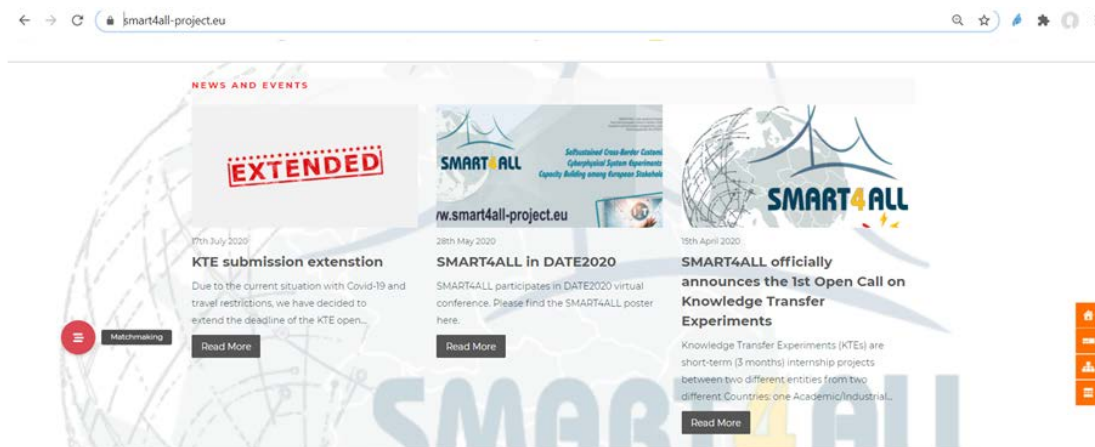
smart4all-project.eu

NEWS AND EVENTS

EXTENDED

17th July 2020

KTE submission extenstion

Due to the current situation with Covid-19 and travel restrictions, we have decided to extend the deadline of the KTE open...

Read More

SMART4ALL

Selfsustained Cross-Border Custom Cyberphysical System Experiments Capacity Building among European Stakeho

w.smart4all-project.eu

28th May 2020

SMART4ALL in DATE2020

SMART4ALL participates in DATE2020 virtual conference. Please find the SMART4ALL poster here.

Read More

SMART4ALL

15th April 2020

SMART4ALL officially announces the 1st Open Call on Knowledge Transfer Experiments

Knowledge Transfer Experiments (KTEs) are short-term (3 months) internship projects between two different entities from two different Countries: one Academic/Industrial...

Read More

Matchmaking